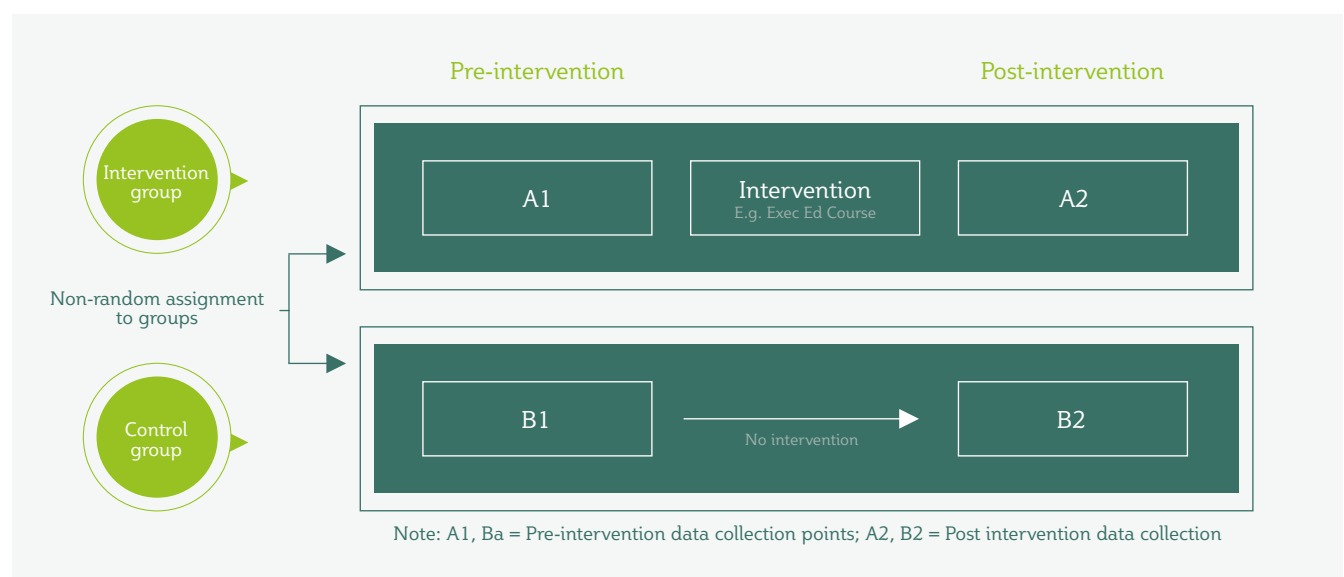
Pre-intervention

Post-intervention

Intervention group

Control group

Non-random assignment to groups

A1

Intervention
E.g. Exec Ed Course

A2

B1

No intervention

B2

Note: A1, Ba = Pre-intervention data collection points; A2, B2 = Post intervention data collection